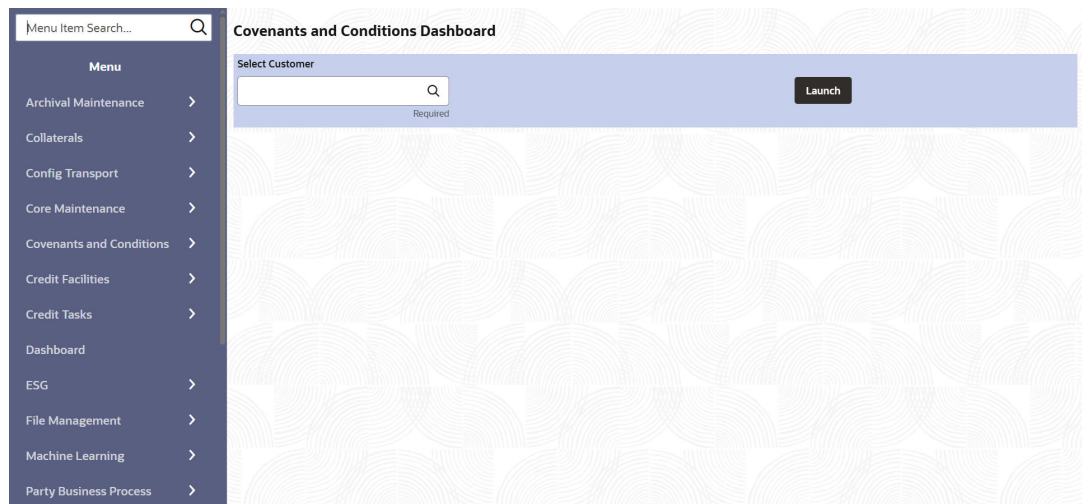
Menu Item Search...

Menu

Archival Maintenance

Collaterals

Config Transport

Core Maintenance

Covenants and Conditions

Credit Facilities

Credit Tasks

Dashboard

ESG

File Management

Machine Learning

Party Business Process

Covenants and Conditions Dashboard

Select Customer

Required

Launch